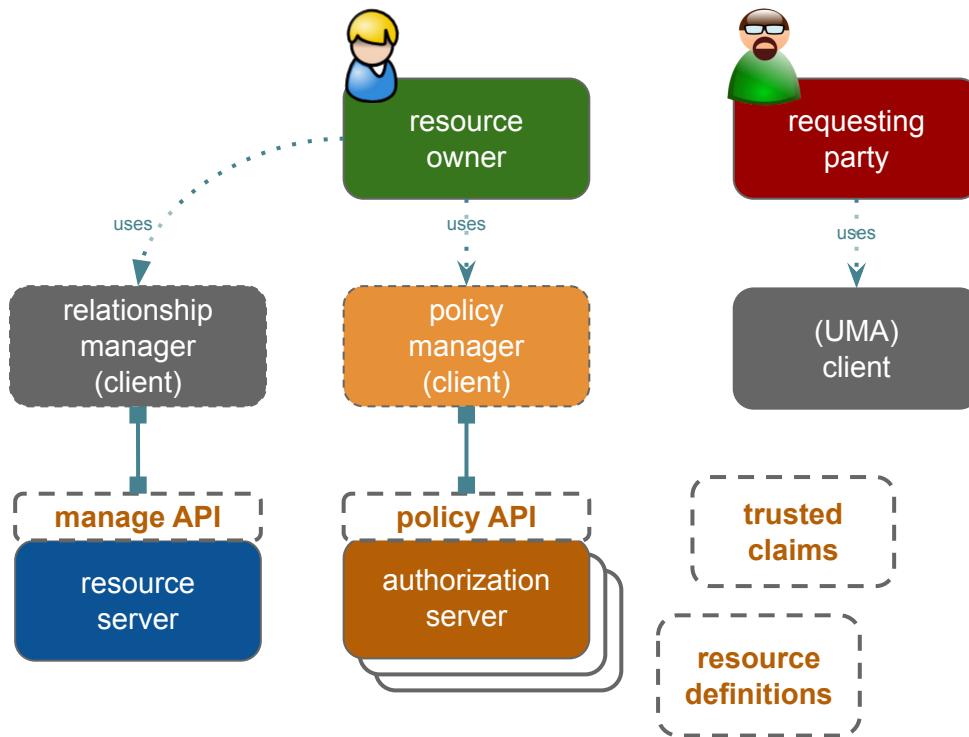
resource owner

requesting party

uses

uses

uses

relationship manager (client)

policy manager (client)

(UMA) client

manage API

resource server

policy API

authorization server

trusted claims

resource definitions